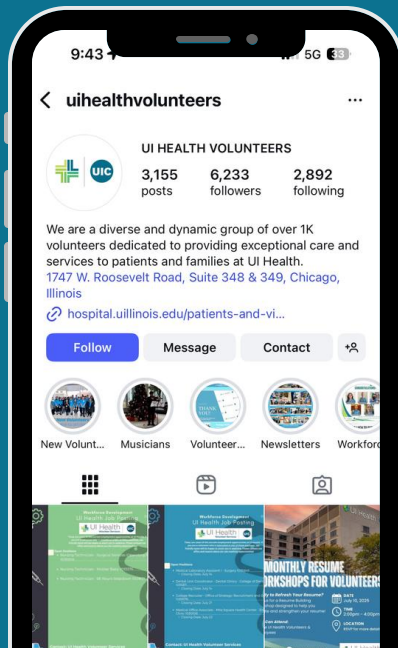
9:43

5G 33

uihealthvolunteers

UIC

UI HEALTH VOLUNTEERS

3,155 posts

6,233 followers

2,892 following

We are a diverse and dynamic group of over 1K volunteers dedicated to providing exceptional care and services to patients and families at UI Health.

1747 W. Roosevelt Road, Suite 348 & 349, Chicago, Illinois

hospital.uillinois.edu/patients-and-vi...

Follow

Message

Contact

New Volunt...

Musicians

Volunteer...

Newsletters

Workforc

Workforce Development

UI Health Job Posting

UIC

UI Health

MONTHLY RESUME WORKSHOPS FOR VOLUNTEERS

Contact UI Health Volunteer Services